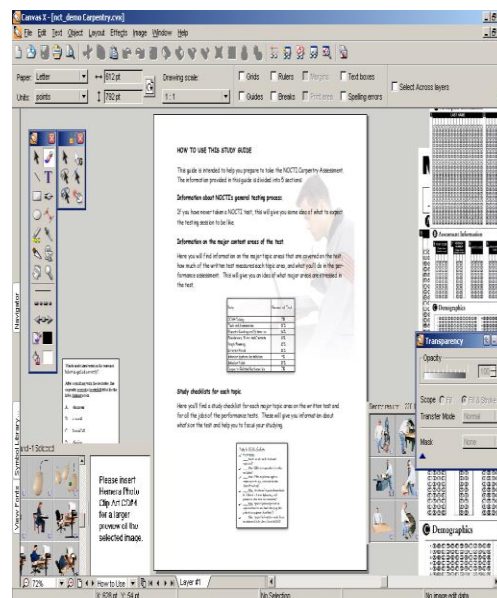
Canvas X - [nct_demo Carpentry.cvs]

File Edit Text Object Layout Effects Image Window Help

Paper: Letter
612 pt
792 pt
Units: points
Drawing scale:
1:1
Grids
Rulers
Margins
Text boxes
Guides
Breaks
Printers
Spelling errors
Select Across layers

HOW TO USE THIS STUDY GUIDE

This guide is intended to help you prepare to take the NOCTI Carpentry Assessment. The information provided in this guide is divided into 5 sections:

Information about NOCTI's general testing process:

If you have never taken a NOCTI test, this will give you some idea of what to expect the testing session to be like.

Information on the major content areas of the test

Here you will find information on the major topic areas that are covered on the test, how much of the written test measures each topic area, and what you'll do in the performance assessment. This will give you an idea of what major areas are stressed in the test.

Study checklists for each topic.

Here you'll find a study checklist for each major topic area on the written test and for all the jobs of the performance tests. These will give you information about what's on the test and help you to focus your studying.

Please insert Hemera Photo Clip Art CD# 4 for a larger preview of the selected image.

Assessment Information

Demographics

Transparency
Opacity
100
Scope
Fill
Fill & Stroke
Transfer Mode
Normal
Mask
None

Demographics

Navigator
Symbol Library
View Fonts

72%
How to Use
Layer #1
628 pt, 154 pt
No Selection
No image edit data